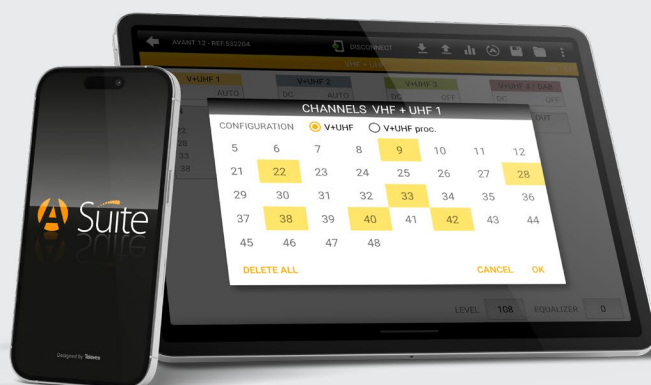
A Suite

Designed by Televes

AVANT 12 - REF.532204

DISCONNECT

VHF + UHF

V+UHF 1

V+UHF 2

V+UHF 3

V+UHF 4 / SAT

AUTO

DC

AUTO

DC

OFF

DC

OFF

CHANNELS VHF + UHF 1

CONFIGURATION

V+UHF

V+UHF proc.

| 5 | 6 | 7 | 8 | 9 | 10 | 11 | 12 |
|---|---|---|---|---|---|---|---|
| 21 | 22 | 23 | 24 | 25 | 26 | 27 | 28 |
| 29 | 30 | 31 | 32 | 33 | 34 | 35 | 36 |
| 37 | 38 | 39 | 40 | 41 | 42 | 43 | 44 |
| 45 | 46 | 47 | 48 | | | | |

DELETE ALL

CANCEL

OK

LEVEL

108

EQUALIZER

0